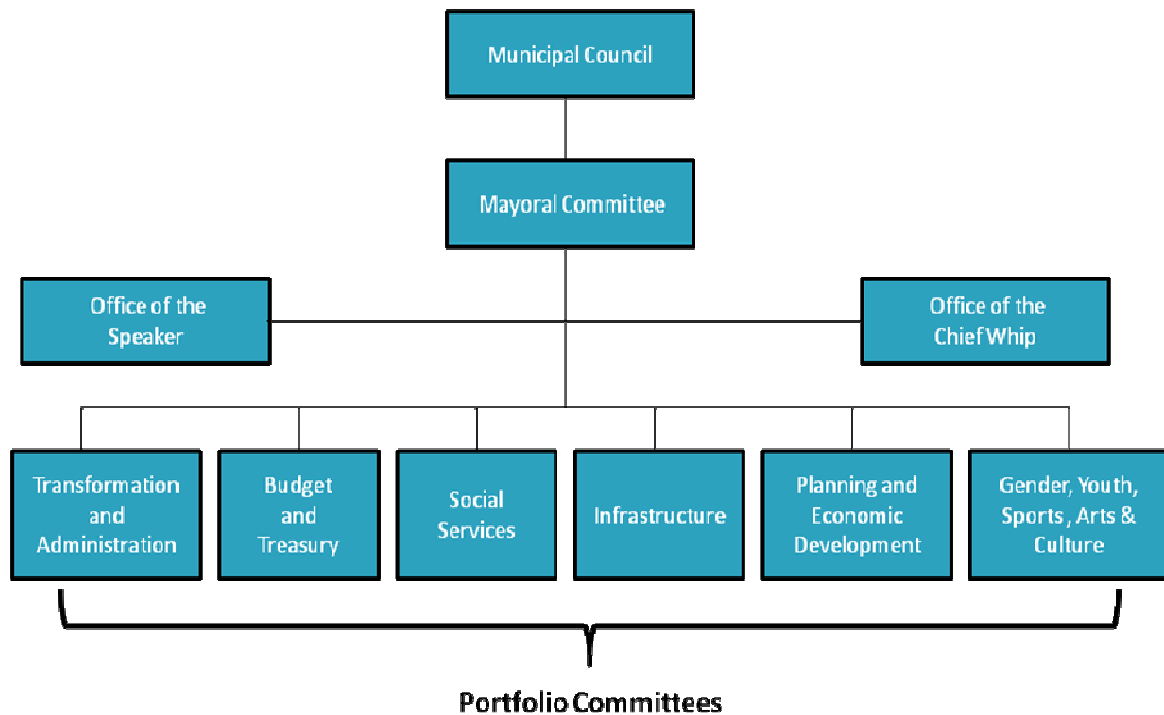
Municipal Council

Mayoral Committee

Office of the Speaker

Office of the Chief Whip

Transformation and Administration

Budget and Treasury

Social Services

Infrastructure

Planning and Economic Development

Gender, Youth, Sports , Arts & Culture

Portfolio Committees